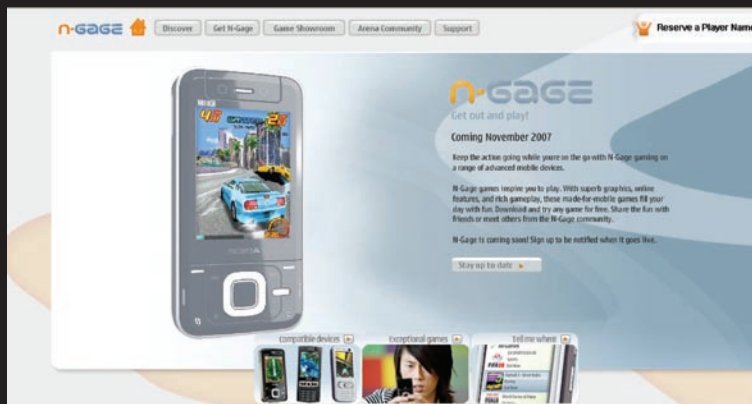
n-GaGE

Discover Get N-Gage Game Showroom Arena Community Support

Reserve a Player Name

n-GaGE

Get out and play!

Coming November 2007

Keep the action going while youre on the go with N-Gage gaming on a range of advanced mobile devices.

N-Gage games inspire you to play. With superb graphics, online features, and rich gameplay, these made-for-mobile games fill your day with fun. Download and try any game for free. Share the fun with friends or meet others from the N-Gage community.

N-Gage is coming soon! Sign up to be notified when it goes live.

Stay up to date

compatible devices

exceptional games

tell me when

NOKIA